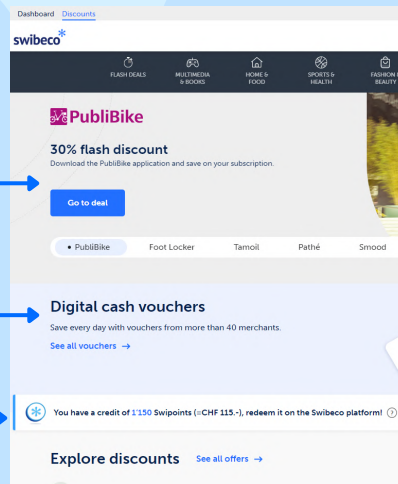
Dashboard Discounts

swibeco

FLASH DEALS
MULTIMEDIA & BOOKS
HOME & FOOD
SPORTS & HEALTH
FASHION & BEAUTY

PubliBike

30% flash discount

Download the PubliBike application and save on your subscription.

Go to deal

• PubliBike
Foot Locker
Tamoil
Pathé
Smood

Digital cash vouchers

Save every day with vouchers from more than 40 merchants.

See all vouchers →

You have a credit of 1'150 Swipoints (=CHF 115.-), redeem it on the Swibeco platform!

Explore discounts

See all offers →